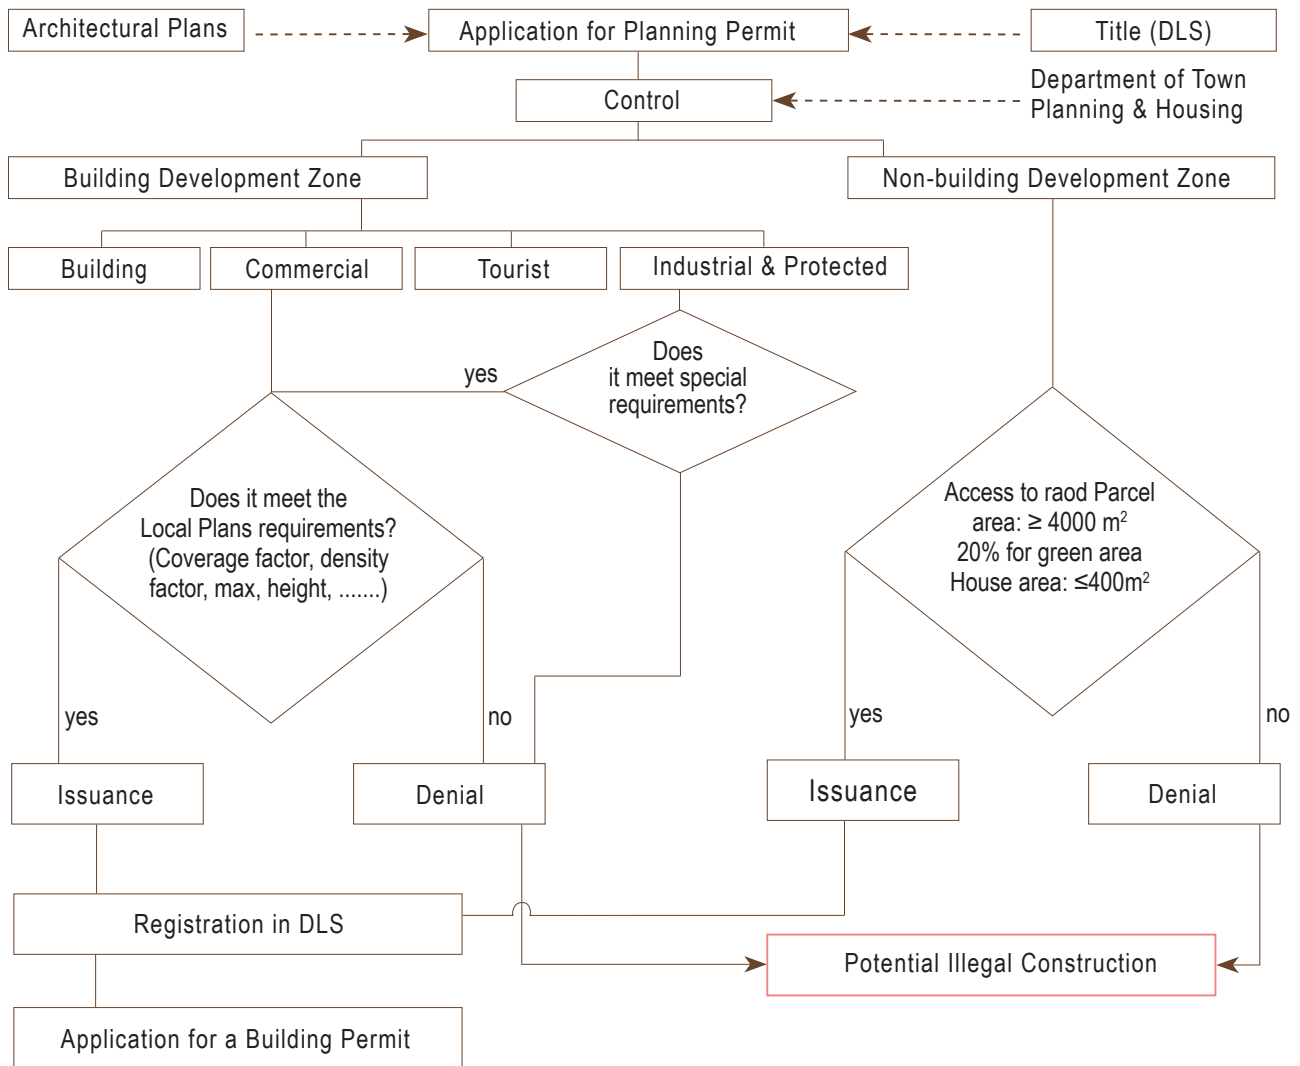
Architectural Plans

Application for Planning Permit

Title (DLS)

Control

Department of Town Planning & Housing

Building Development Zone

Non-building Development Zone

Building

Commercial

Tourist

Industrial & Protected

yes

Does it meet special requirements?

Does it meet the Local Plans requirements? (Coverage factor, density factor, max, height, .......)

Access to raod Parcel area: ≥ 4000 $m^2$ 20% for green area House area: ≤400$m^2$

yes

no

yes

no

Issuance

Denial

Issuance

Denial

Registration in DLS

Potential Illegal Construction

Application for a Building Permit